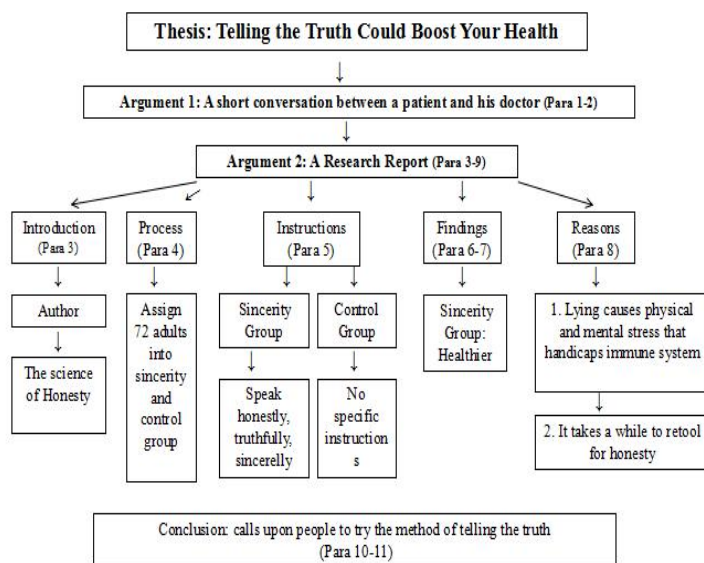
Thesis: Telling the Truth Could Boost Your Health

Argument 1: A short conversation between a patient and his doctor (Para 1-2)

Argument 2: A Research Report (Para 3-9)

Introduction (Para 3)

Author

The science of Honesty

Process (Para 4)

Assign 72 adults into sincerity and control group

Instructions (Para 5)

Sincerity Group

Speak honestly, truthfully, sincerelly

Control Group

No specific instruction s

Findings (Para 6-7)

Sincerity Group: Healthier

Reasons (Para 8)

1. Lying causes physical and mental stress that handicaps immune system

2. It takes a while to retool for honesty

Conclusion: calls upon people to try the method of telling the truth (Para 10-11)